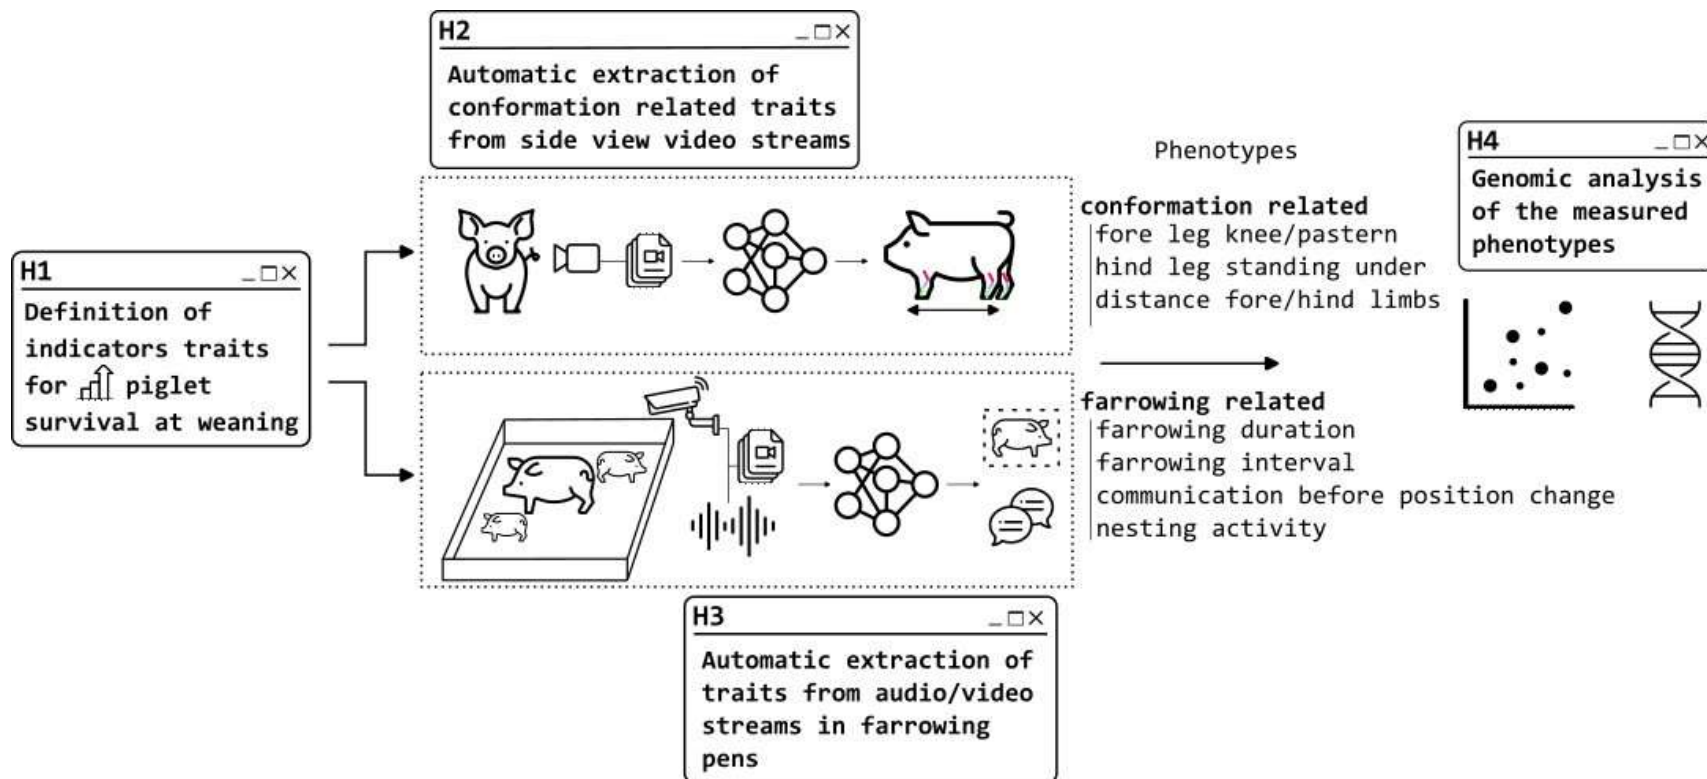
H1
_□×
Definition of indicators traits for piglet survival at weaning

H2
_□×
Automatic extraction of conformation related traits from side view video streams

H3
_□×
Automatic extraction of traits from audio/video streams in farrowing pens

Phenotypes

conformation related
fore leg knee/pastern
hind leg standing under
distance fore/hind limbs

farrowing related
farrowing duration
farrowing interval
communication before position change
nesting activity

H4
_□×
Genomic analysis of the measured phenotypes